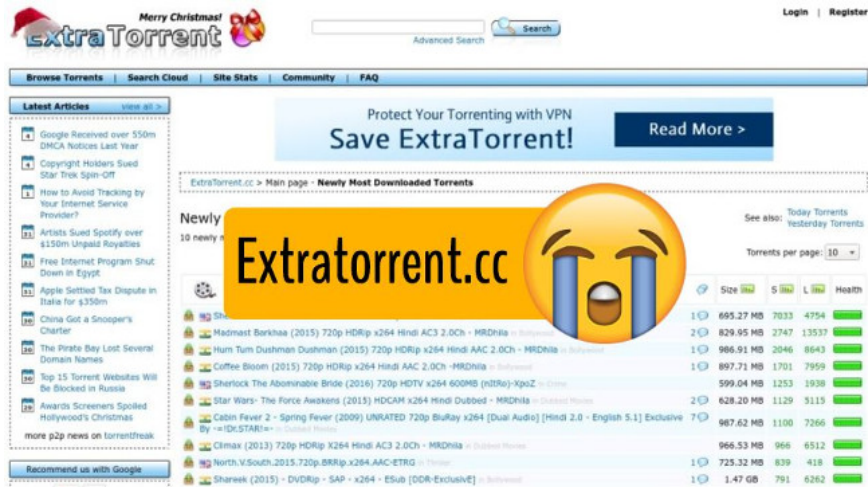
Merry Christmas!
ExtraTorrent

Search
Advanced Search

Login | Register

Browse Torrents | Search Cloud | Site Stats | Community | FAQ

Latest Articles view all >

Google Received over 550m DMCA Notices Last Year
Copyright Holders Sued Star Trek Spin-Off
How to Avoid Tracking by Your Internet Service Provider?
Artists Sued Spotify over $150m Unpaid Royalties
Free Internet Program Shut Down in Egypt
Apple Settled Tax Dispute in Italia for $350m
China Got a Snooper's Charter
The Pirate Bay Lost Several Domain Names
Top 15 Torrent Websites Will Be Blocked in Russia
Awards Screeners Spoiled Hollywood's Christmas

more p2p news on torrentfreak

Recommend us with Google

Protect Your Torrenting with VPN
Save ExtraTorrent!
Read More >

ExtraTorrent.cc > Main page > Newly Most Downloaded Torrents

Newly
10 newly

Extratorrent.cc

See also: Today Torrents
Yesterday Torrents

Torrents per page: 10

| | Size | S | L | Health |
|---|---|---|---|---|
| Sh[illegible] 1 | 695.27 MB | 7033 | 4754 | |
| Madmast Barkhaa (2015) 720p HDRip x264 Hindi AC3 2.0Ch - MRDhila in Bollywood 2 | 829.95 MB | 2747 | 13537 | |
| Hum Tum Dushman Dushman (2015) 720p HDRip x264 Hindi AAC 2.0Ch - MRDhila in Bollywood 1 | 986.91 MB | 2046 | 8643 | |
| Coffee Bloom (2015) 720p HDRip x264 Hindi AAC 2.0Ch -MRDhila in Bollywood 1 | 897.71 MB | 1701 | 7959 | |
| Sherlock The Abominable Bride (2016) 720p HDTV x264 600MB (nItRo)-XpoZ in Crime | 599.04 MB | 1253 | 1938 | |
| Star Wars- The Force Awakens (2015) HDCAM x264 Hindi Dubbed - MRDhila in Dubbed Movies 2 | 628.20 MB | 1129 | 5115 | |
| Cabin Fever 2 - Spring Fever (2009) UNRATED 720p BluRay x264 [Dual Audio] [Hindi 2.0 - English 5.1] Exclusive By -=!Dr.STAR!=- in Dubbed Movies 7 | 987.62 MB | 1100 | 7266 | |
| Climax (2013) 720p HDRip X264 Hindi AC3 2.0Ch - MRDhila in Dubbed Movies | 966.53 MB | 966 | 6512 | |
| North.V.South.2015.720p.BRRip.x264.AAC-ETRG in Thriller 1 | 725.32 MB | 839 | 418 | |
| Shareek (2015) - DVDRip - SAP - x264 - ESub [DDR-ExclusivE] in Bollywood 1 | 1.47 GB | 791 | 6262 | |